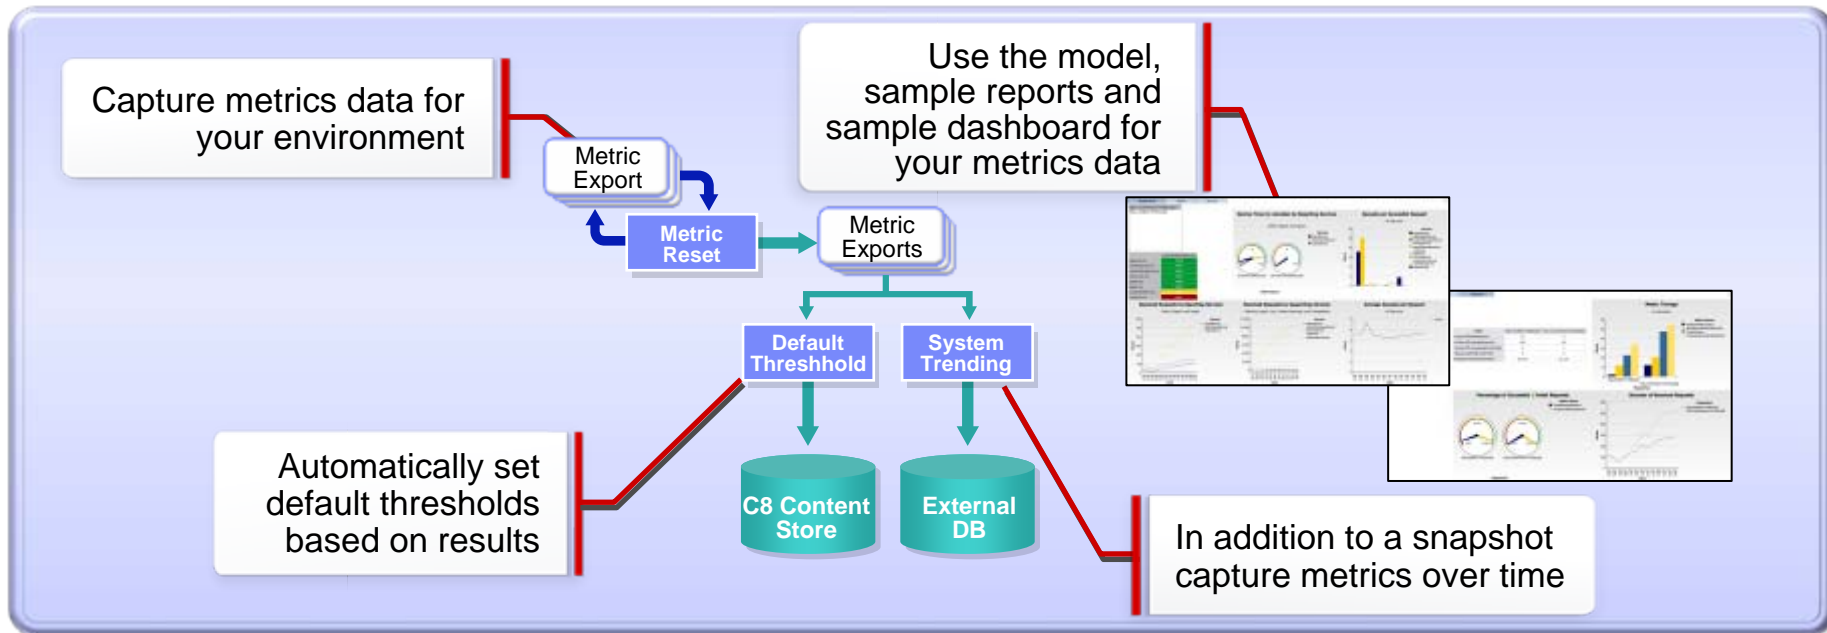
Capture metrics data for your environment

Metric Export

Metric Reset

Metric Exports

Use the model, sample reports and sample dashboard for your metrics data

Default Threshhold

System Trending

C8 Content Store

External DB

Automatically set default thresholds based on results

In addition to a snapshot capture metrics over time